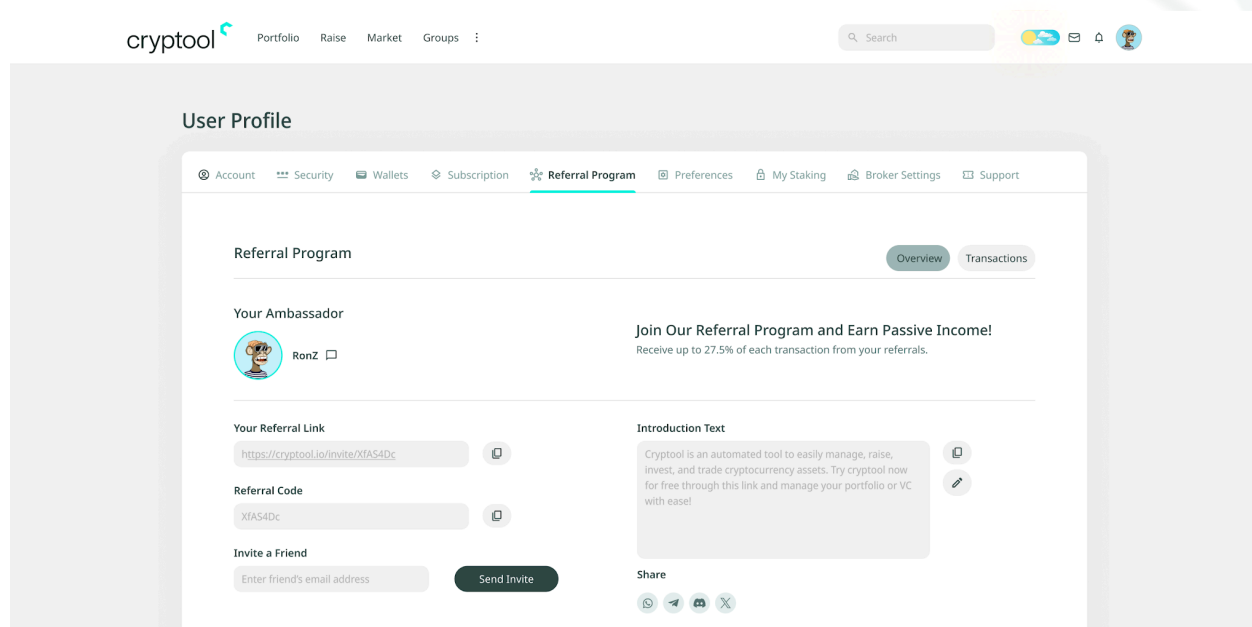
cryptool Portfolio Raise Market Groups

Search

User Profile

Account Security Wallets Subscription Referral Program Preferences My Staking Broker Settings Support

Referral Program

Overview Transactions

Your Ambassador

RonZ

Join Our Referral Program and Earn Passive Income!
Receive up to 27.5% of each transaction from your referrals.

Your Referral Link
https://cryptool.io/invite/XfAS4Dc

Referral Code
XfAS4Dc

Invite a Friend
Enter friend's email address

Send Invite

Introduction Text
Cryptool is an automated tool to easily manage, raise, invest, and trade cryptocurrency assets. Try cryptool now for free through this link and manage your portfolio or VC with ease!

Share